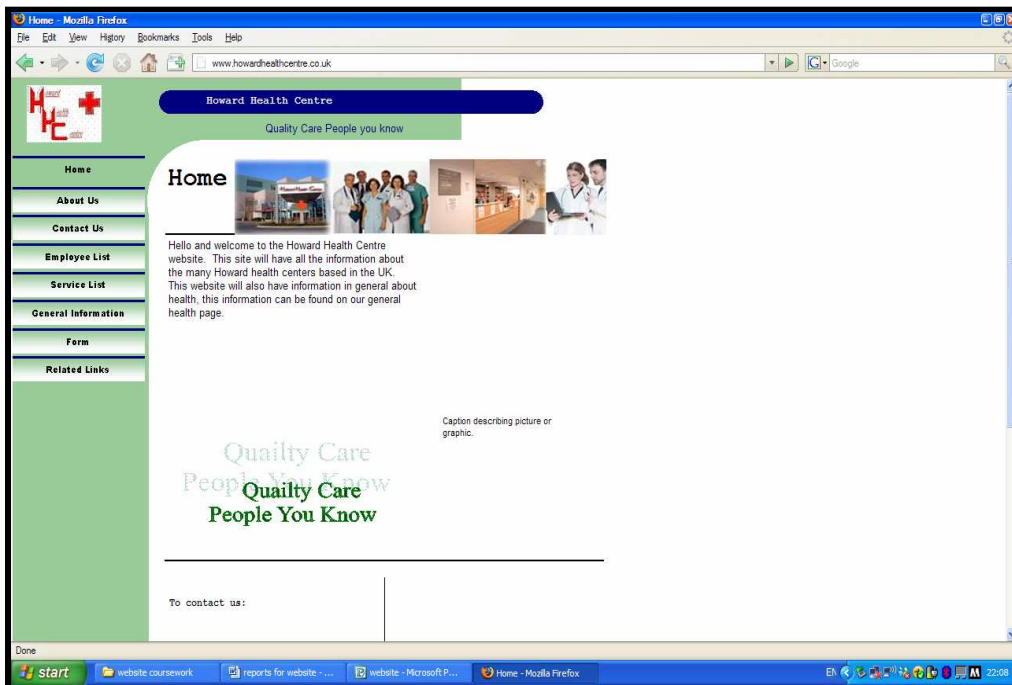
Home - Mozilla Firefox

File Edit View History Bookmarks Tools Help

www.howardhealthcentre.co.uk

Google

Howard Health Centre

Quality Care People you know

Home

About Us

Contact Us

Employee List

Service List

General Information

Form

Related Links

Home

Hello and welcome to the Howard Health Centre website. This site will have all the information about the many Howard health centers based in the UK. This website will also have information in general about health, this information can be found on our general health page.

Caption describing picture or graphic.

Quailty Care
People You Know

Quailty Care
People You Know

To contact us:

Done

start

website coursework

reports for website - ...

website - Microsoft P...

Home - Mozilla Firefox

EN

22:08